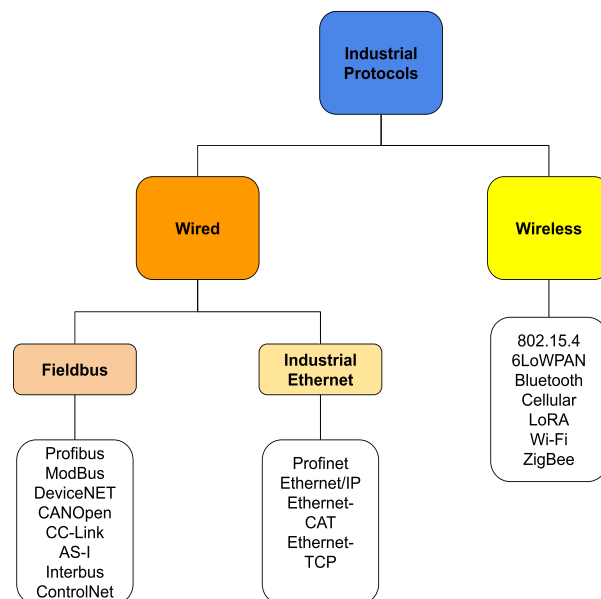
Industrial Protocols

Wired

Wireless

Fieldbus

Industrial Ethernet

Profibus
ModBus
DeviceNET
CANOpen
CC-Link
AS-I
Interbus
ControlNet

Profinet
Ethernet/IP
Ethernet-CAT
Ethernet-TCP

802.15.4
6LoWPAN
Bluetooth
Cellular
LoRA
Wi-Fi
ZigBee